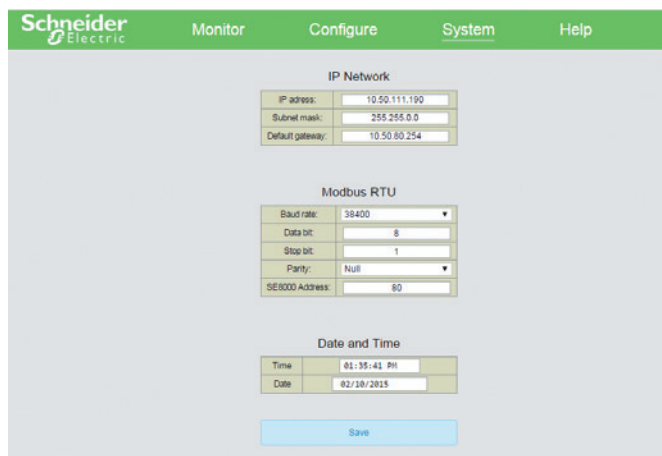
Schneider Electric

Monitor Configure System Help

IP Network

| IP adress: | 10.50.111.190 |
|---|---|
| Subnet mask: | 255.255.0.0 |
| Default gateway: | 10.50.80.254 |

Modbus RTU

| Baud rate: | 38400 |
|---|---|
| Data bit: | 8 |
| Stop bit: | 1 |
| Parity: | Null |
| SE8000 Address: | 80 |

Date and Time

| Time | 01:35:41 PM |
|---|---|
| Date | 02/10/2015 |

Save